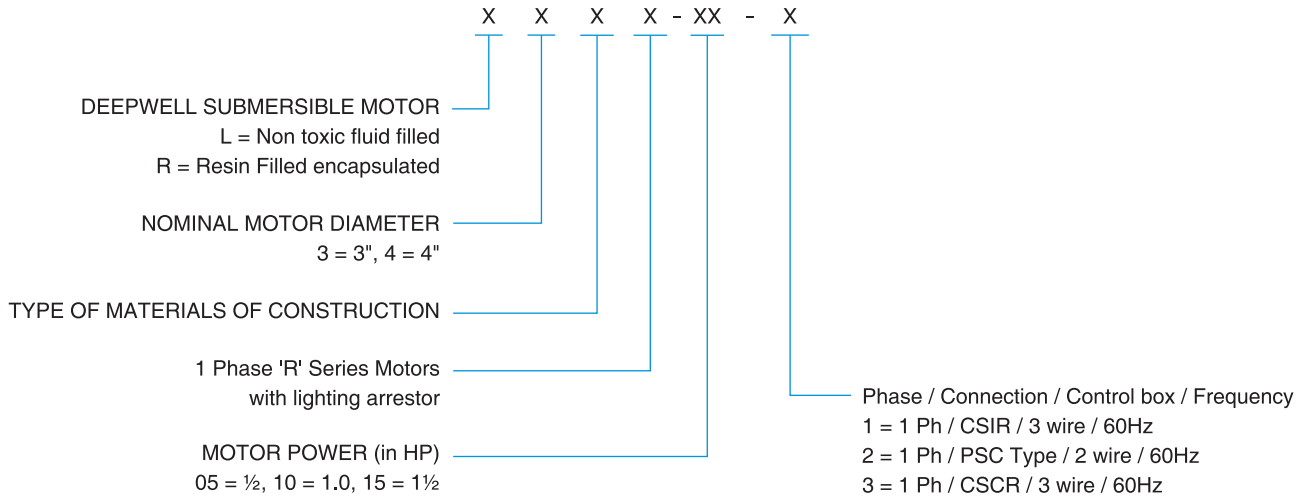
X X X X - XX - X

DEEPWELL SUBMERSIBLE MOTOR
L = Non toxic fluid filled
R = Resin Filled encapsulated

NOMINAL MOTOR DIAMETER
3 = 3", 4 = 4"

TYPE OF MATERIALS OF CONSTRUCTION

1 Phase 'R' Series Motors
with lighting arrestor

MOTOR POWER (in HP)
05 = ½, 10 = 1.0, 15 = 1½

Phase / Connection / Control box / Frequency
1 = 1 Ph / CSIR / 3 wire / 60Hz
2 = 1 Ph / PSC Type / 2 wire / 60Hz
3 = 1 Ph / CSCR / 3 wire / 60Hz